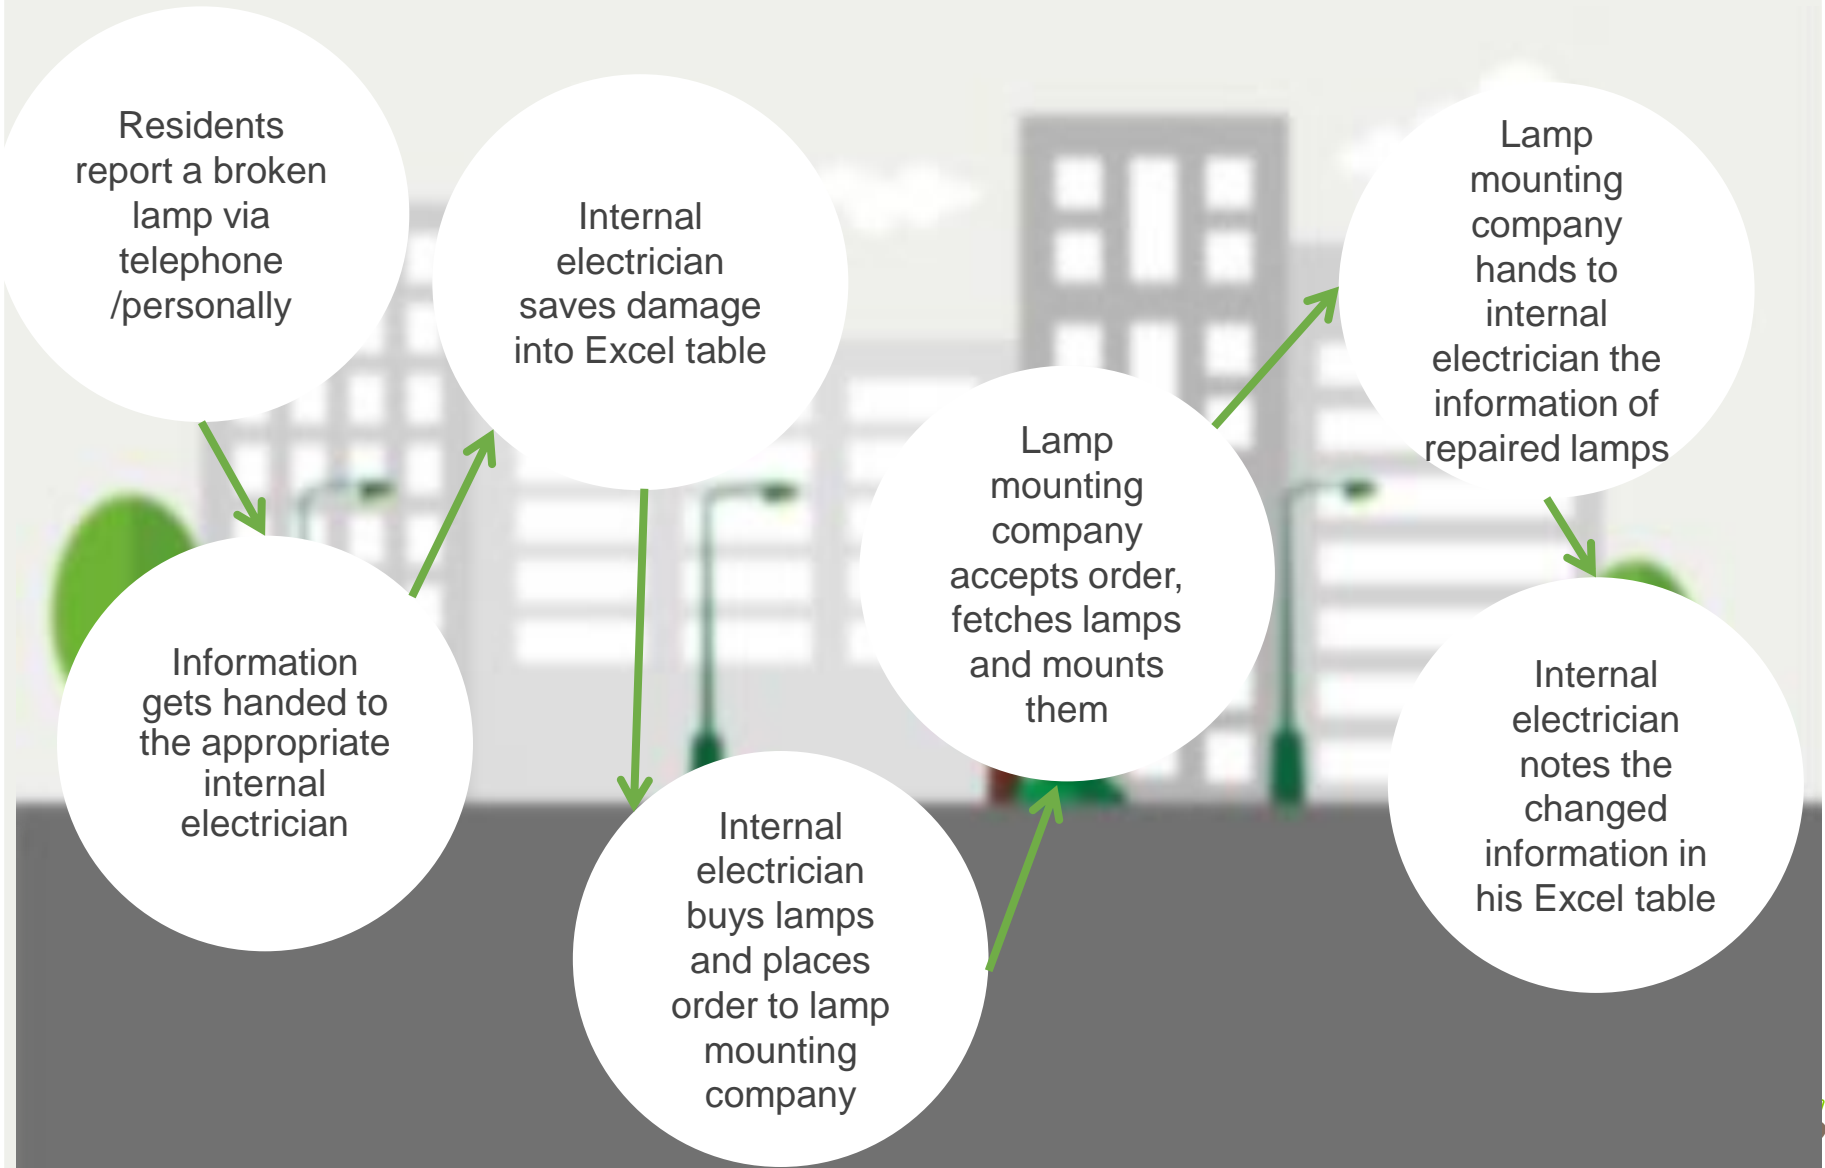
Residents report a broken lamp via telephone /personally

Information gets handed to the appropriate internal electrician

Internal electrician saves damage into Excel table

Internal electrician buys lamps and places order to lamp mounting company

Lamp mounting company accepts order, fetches lamps and mounts them

Lamp mounting company hands to internal electrician the information of repaired lamps

Internal electrician notes the changed information in his Excel table